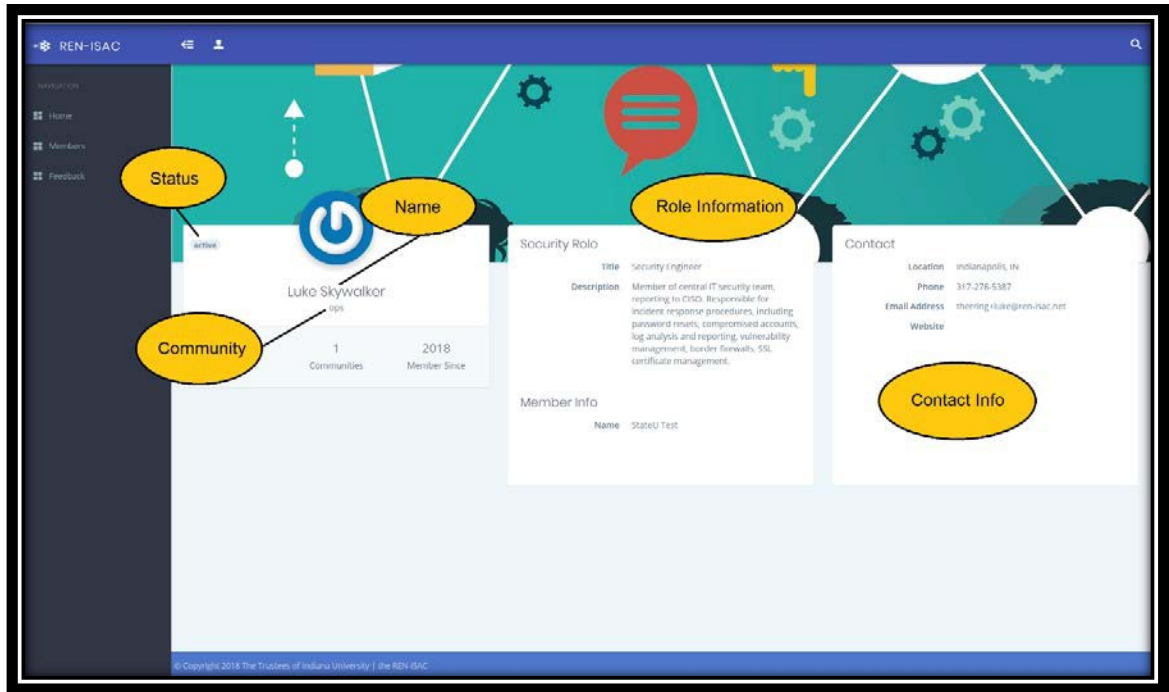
REN-ISAC

NAVIGATION

Home

Members

Feedback

Status

Name

Role Information

active

Luke Skywalker

ops

Community

1
Communities

2018
Member Since

Security Role

Title Security Engineer

Description Member of central IT security team, reporting to CISO. Responsible for incident response procedures, including password resets, compromised accounts, log analysis and reporting, vulnerability management, border firewalls, SSL certificate management.

Member Info

Name StateU Test

Contact

Location Indianapolis, IN

Phone 317-278-5387

Email Address therring+luke@ren-isac.net

Website

Contact Info

© Copyright 2018 The Trustees of Indiana University | the REN-ISAC